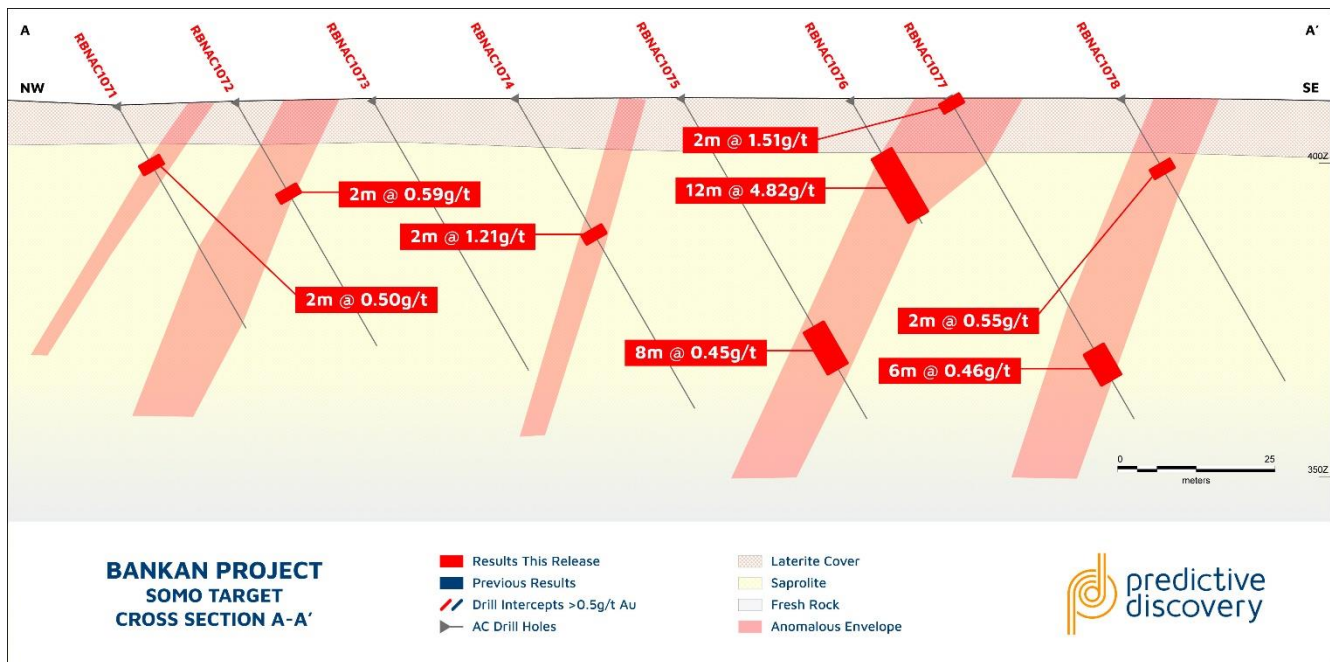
A

A′

NW

SE

RBNAC1071

RBNAC1072

RBNAC1073

RBNAC1074

RBNAC1075

RBNAC1076

RBNAC1077

RBNAC1078

2m @ 1.51g/t

400Z

12m @ 4.82g/t

2m @ 0.59g/t

2m @ 1.21g/t

2m @ 0.50g/t

2m @ 0.55g/t

8m @ 0.45g/t

6m @ 0.46g/t

0

25

meters

350Z

BANKAN PROJECT
SOMO TARGET
CROSS SECTION A-A′

Results This Release

Previous Results

Drill Intercepts >0.5g/t Au

AC Drill Holes

Laterite Cover

Saprolite

Fresh Rock

Anomalous Envelope

predictive discovery